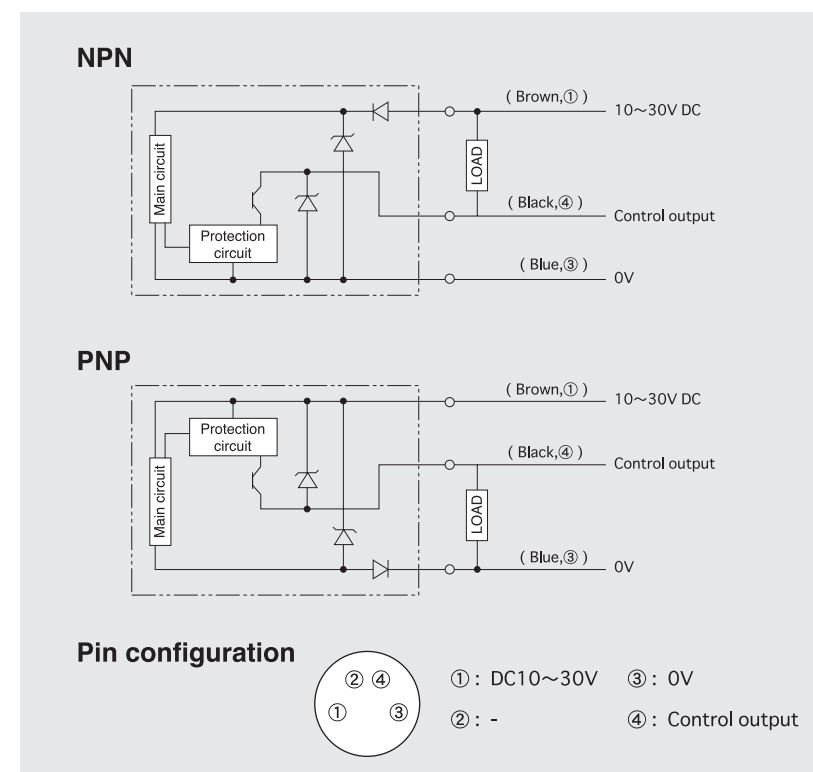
NPN

Main circuit

Protection circuit

LOAD

( Brown,① ) 10~30V DC

( Black,④ ) Control output

( Blue,③ ) 0V

PNP

Protection circuit

Main circuit

LOAD

( Brown,① ) 10~30V DC

( Black,④ ) Control output

( Blue,③ ) 0V

Pin configuration

② ④
① ③

①: DC10~30V ③: 0V
②: - ④: Control output